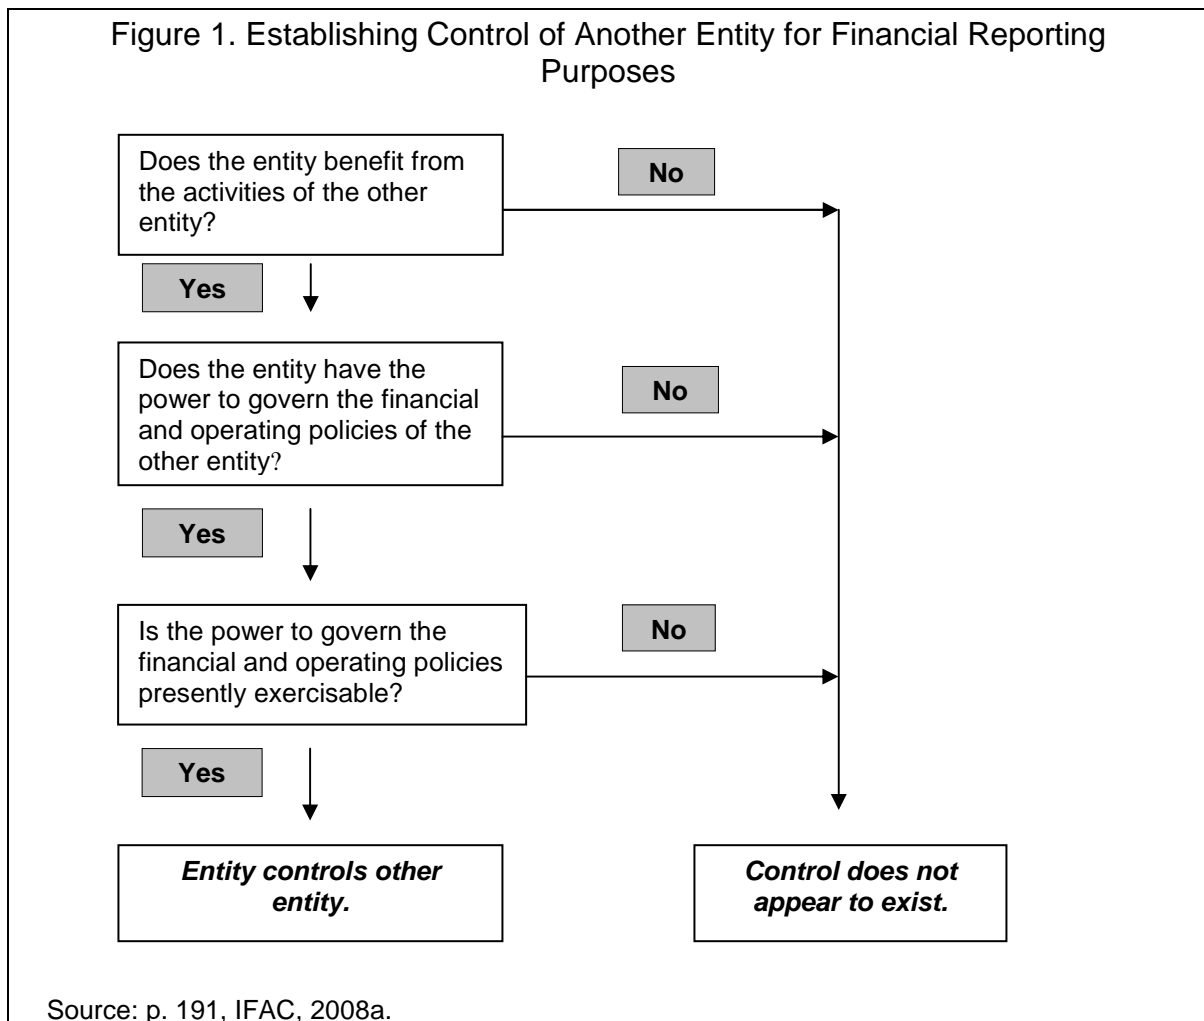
Figure 1. Establishing Control of Another Entity for Financial Reporting Purposes

Does the entity benefit from the activities of the other entity?

No

Yes

Does the entity have the power to govern the financial and operating policies of the other entity?

No

Yes

Is the power to govern the financial and operating policies presently exercisable?

No

Yes

***Entity controls other entity.***

***Control does not appear to exist.***

Source: p. 191, IFAC, 2008a.